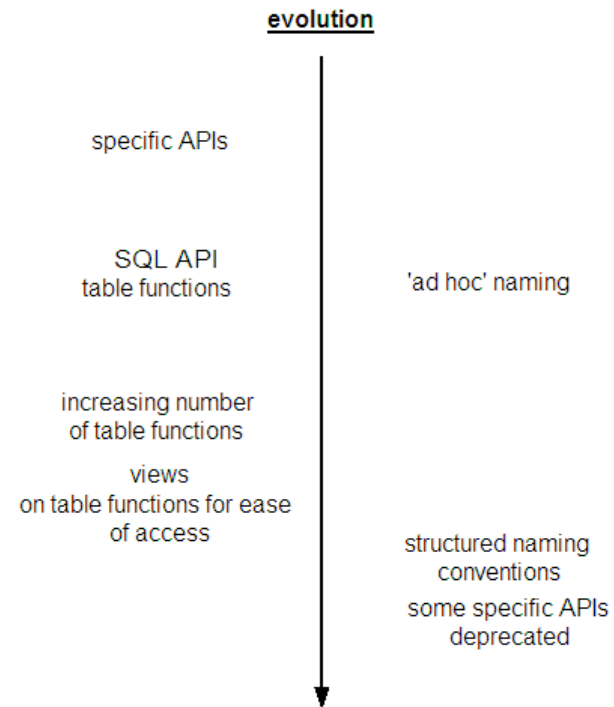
evolution

specific APIs

SQL API
table functions

'ad hoc' naming

increasing number of table functions

views on table functions for ease of access

structured naming conventions

some specific APIs deprecated